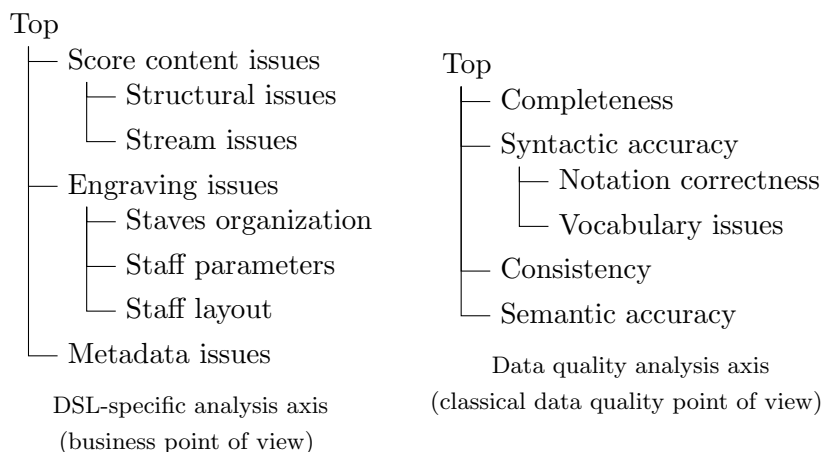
Top
Score content issues
Structural issues
Stream issues
Engraving issues
Staves organization
Staff parameters
Staff layout
Metadata issues

DSL-specific analysis axis
(business point of view)

Top
Completeness
Syntactic accuracy
Notation correctness
Vocabulary issues
Consistency
Semantic accuracy

Data quality analysis axis
(classical data quality point of view)